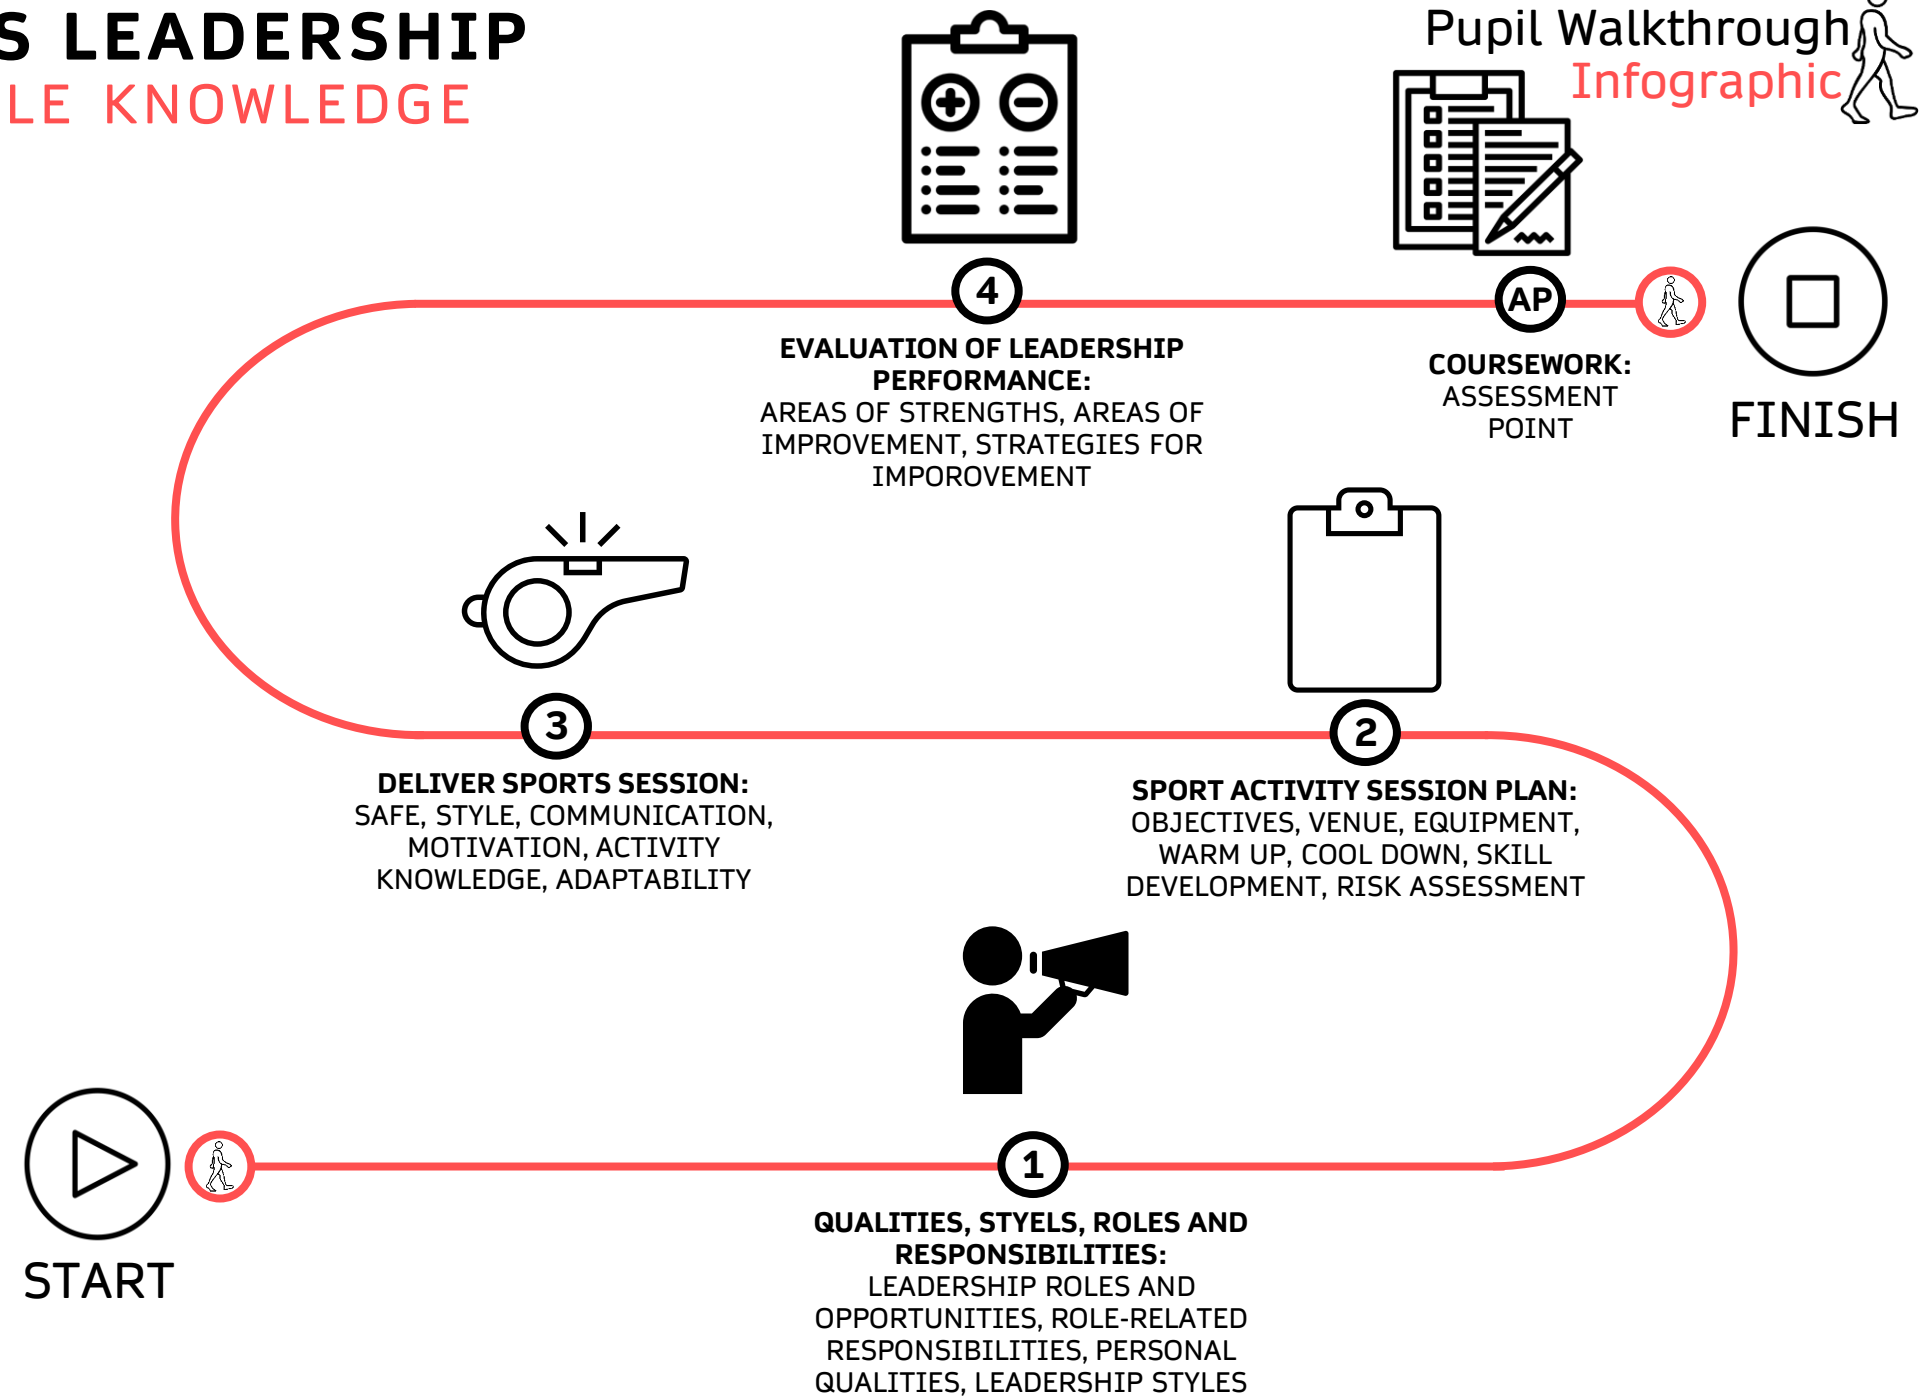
S LEADERSHIP
LE KNOWLEDGE

Pupil Walkthrough
Infographic

4
EVALUATION OF LEADERSHIP PERFORMANCE:
AREAS OF STRENGTHS, AREAS OF IMPROVEMENT, STRATEGIES FOR IMPOROVEMENT

AP
COURSEWORK:
ASSESSMENT POINT

FINISH

3
DELIVER SPORTS SESSION:
SAFE, STYLE, COMMUNICATION, MOTIVATION, ACTIVITY KNOWLEDGE, ADAPTABILITY

2
SPORT ACTIVITY SESSION PLAN:
OBJECTIVES, VENUE, EQUIPMENT, WARM UP, COOL DOWN, SKILL DEVELOPMENT, RISK ASSESSMENT

START

1
QUALITIES, STYELS, ROLES AND RESPONSIBILITIES:
LEADERSHIP ROLES AND OPPORTUNITIES, ROLE-RELATED RESPONSIBILITIES, PERSONAL QUALITIES, LEADERSHIP STYLES